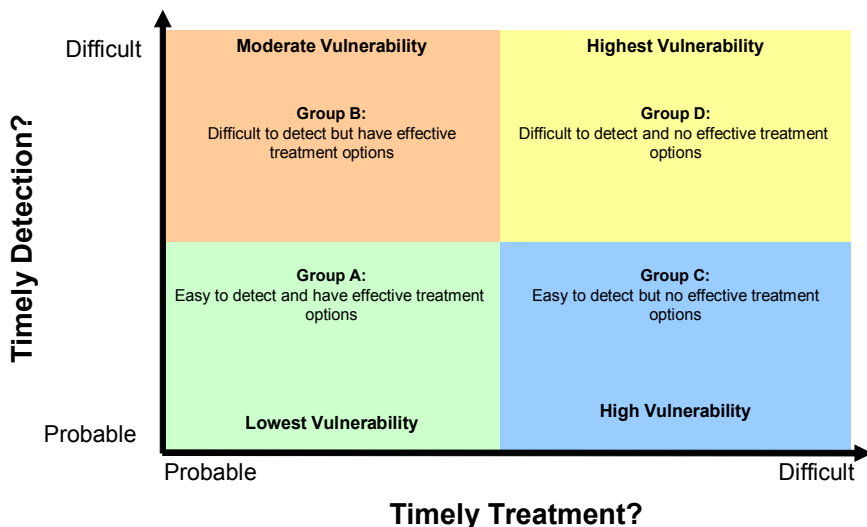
Timely Detection?

Difficult

Moderate Vulnerability

Group B:
Difficult to detect but have effective treatment options

Highest Vulnerability

Group D:
Difficult to detect and no effective treatment options

Group A:
Easy to detect and have effective treatment options

Lowest Vulnerability

Group C:
Easy to detect but no effective treatment options

High Vulnerability

Probable

Probable

Difficult

Timely Treatment?